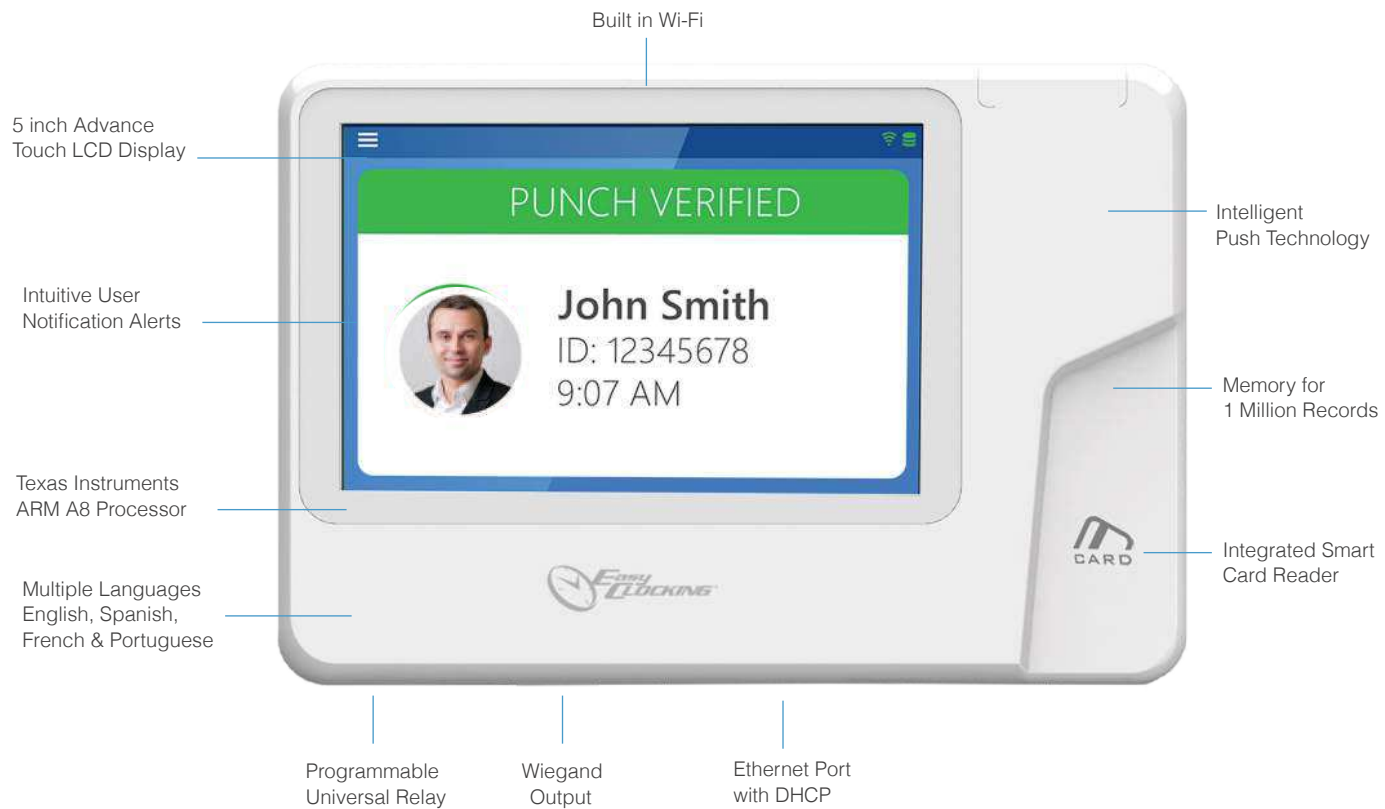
Built in Wi-Fi

5 inch Advance Touch LCD Display

Intuitive User Notification Alerts

Texas Instruments ARM A8 Processor

Multiple Languages English, Spanish, French & Portuguese

PUNCH VERIFIED

John Smith
ID: 12345678
9:07 AM

Easy Clocking

CARD

Intelligent Push Technology

Memory for 1 Million Records

Integrated Smart Card Reader

Programmable Universal Relay

Wiegand Output

Ethernet Port with DHCP